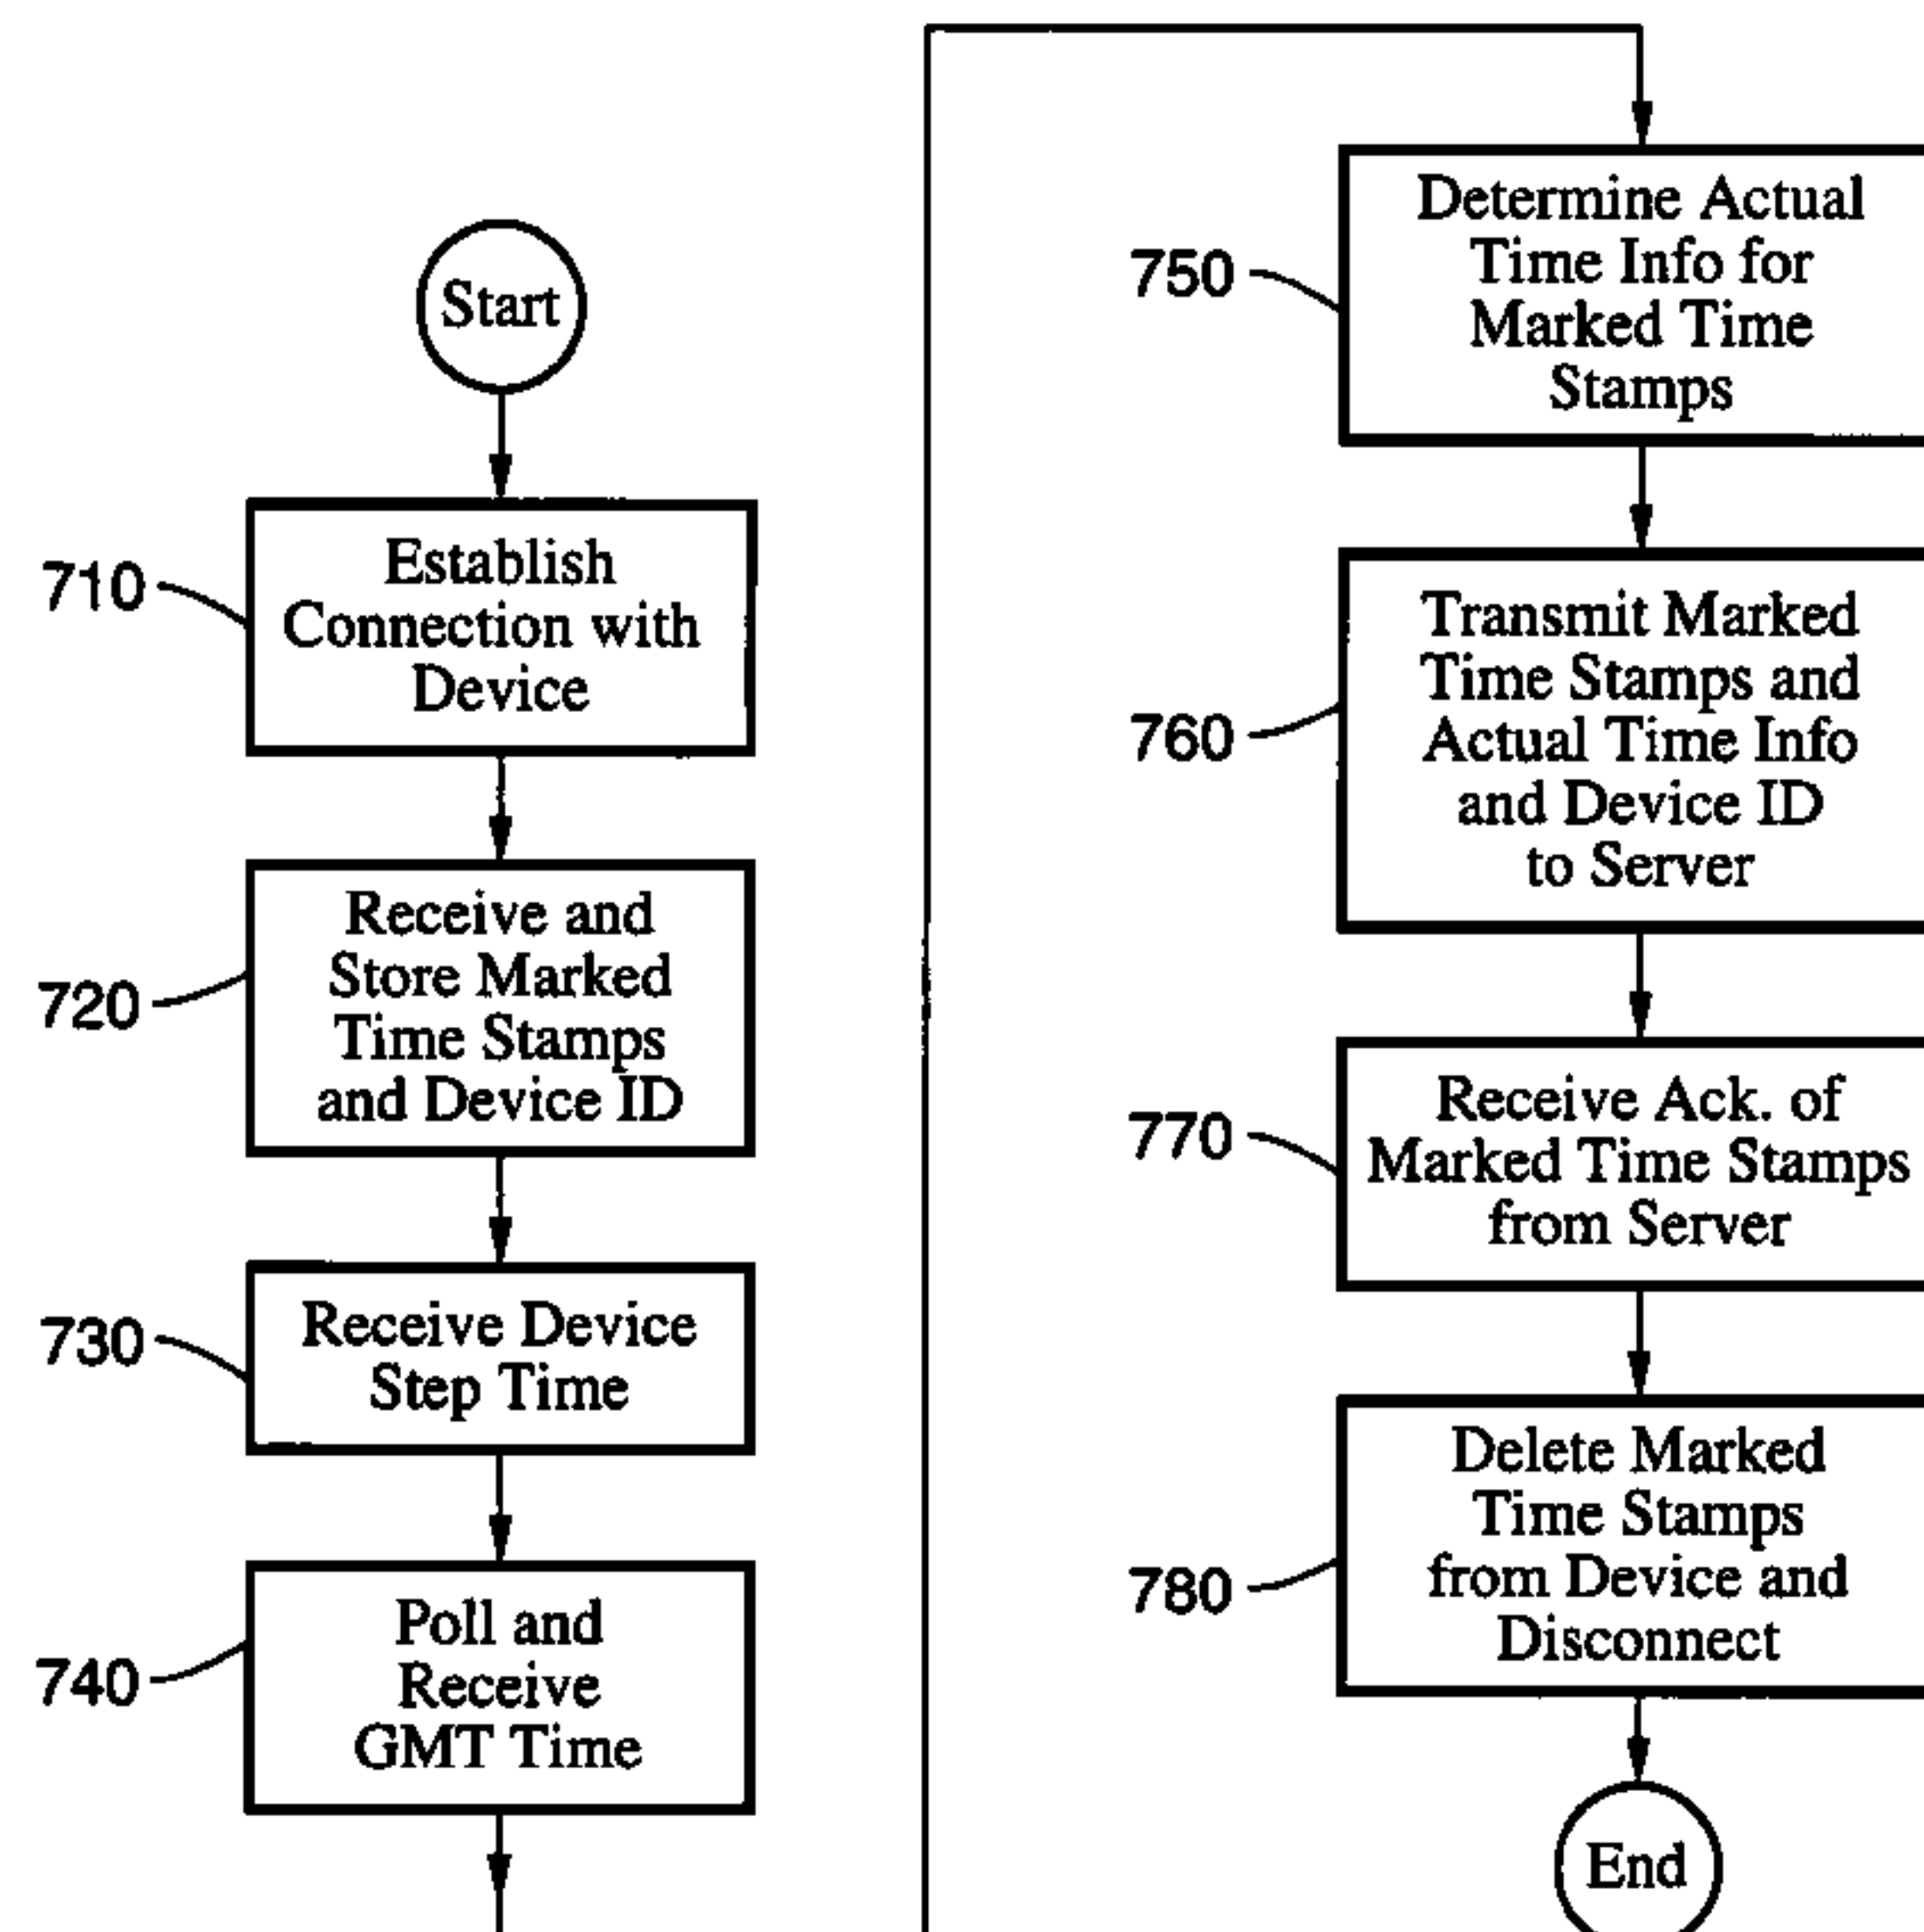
Start

710 Establish Connection with Device

720 Receive and Store Marked Time Stamps and Device ID

730 Receive Device Step Time

740 Poll and Receive GMT Time

750 Determine Actual Time Info for Marked Time Stamps

760 Transmit Marked Time Stamps and Actual Time Info and Device ID to Server

770 Receive Ack. of Marked Time Stamps from Server

780 Delete Marked Time Stamps from Device and Disconnect

End